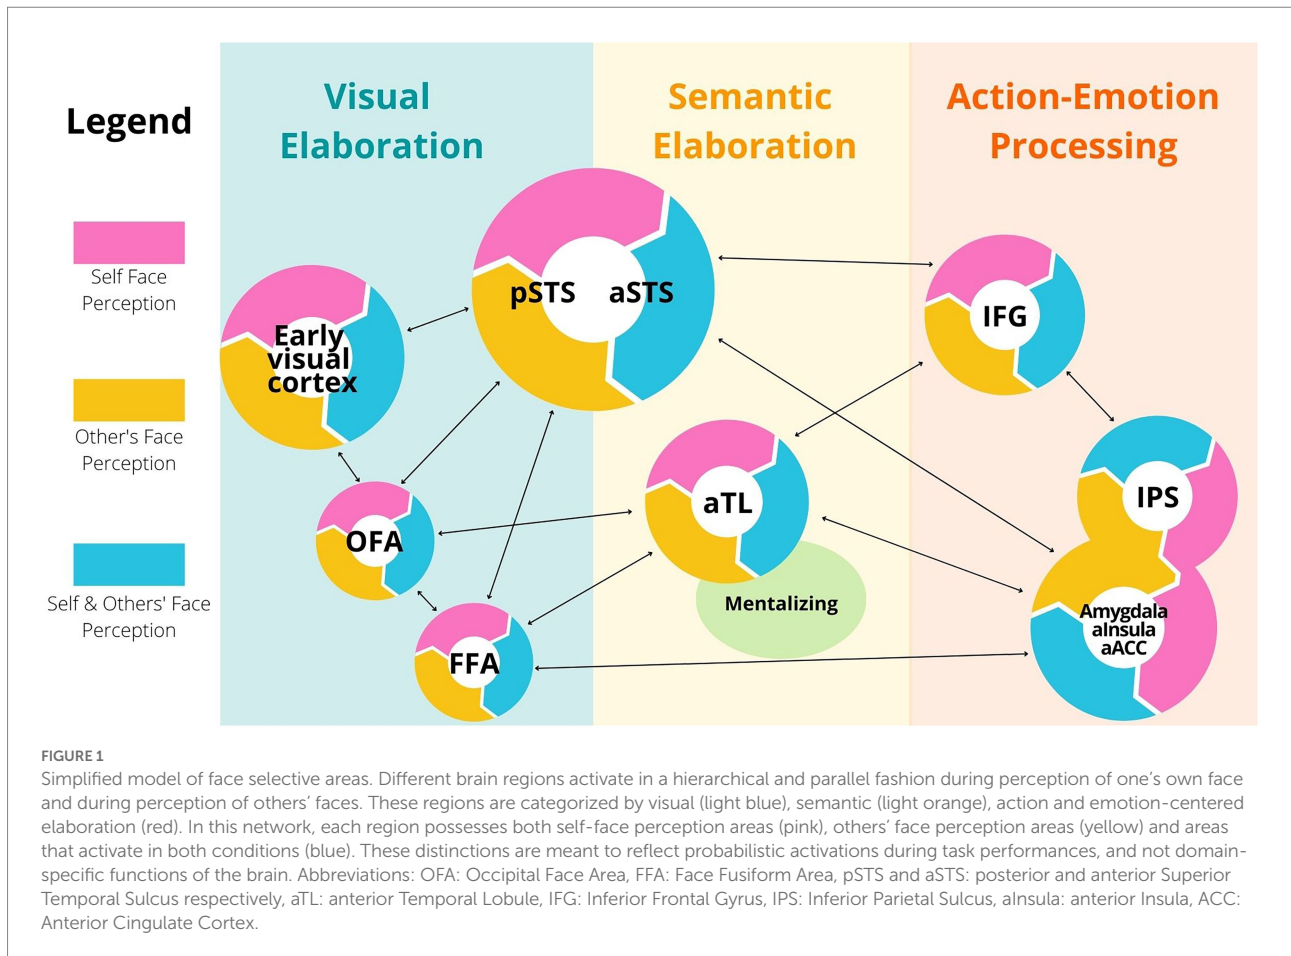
Legend

Self Face Perception

Other's Face Perception

Self & Others' Face Perception

Visual Elaboration

Semantic Elaboration

Action-Emotion Processing

Early visual cortex

pSTS

aSTS

OFA

FFA

aTL

Mentalizing

IFG

IPS

Amygdala aInsula aACC

FIGURE 1
Simplified model of face selective areas. Different brain regions activate in a hierarchical and parallel fashion during perception of one's own face and during perception of others' faces. These regions are categorized by visual (light blue), semantic (light orange), action and emotion-centered elaboration (red). In this network, each region possesses both self-face perception areas (pink), others' face perception areas (yellow) and areas that activate in both conditions (blue). These distinctions are meant to reflect probabilistic activations during task performances, and not domain-specific functions of the brain. Abbreviations: OFA: Occipital Face Area, FFA: Face Fusiform Area, pSTS and aSTS: posterior and anterior Superior Temporal Sulcus respectively, aTL: anterior Temporal Lobule, IFG: Inferior Frontal Gyrus, IPS: Inferior Parietal Sulcus, aInsula: anterior Insula, ACC: Anterior Cingulate Cortex.